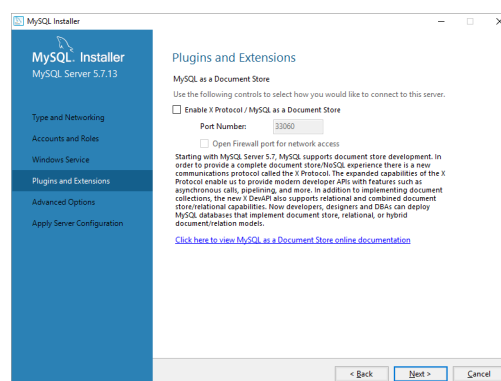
MySQL Installer

MySQL. Installer
MySQL Server 5.7.13

Type and Networking
Accounts and Roles
Windows Service
Plugins and Extensions
Advanced Options
Apply Server Configuration

Plugins and Extensions

MySQL as a Document Store

Use the following controls to select how you would like to connect to this server.

Enable X Protocol / MySQL as a Document Store

Port Number: 33060

Open Firewall port for network access

Starting with MySQL Server 5.7, MySQL supports document store development. In order to provide a complete document store/NoSQL experience there is a new communications protocol called the X Protocol. The expanded capabilities of the X Protocol enable us to provide modern developer APIs with features such as asynchronous calls, pipelining, and more. In addition to implementing document collections, the new X DevAPI also supports relational and combined document store/relational capabilities. Now developers, designers and DBAs can deploy MySQL databases that implement document store, relational, or hybrid document/relation models.

Click here to view MySQL as a Document Store online documentation

< Back Next > Cancel